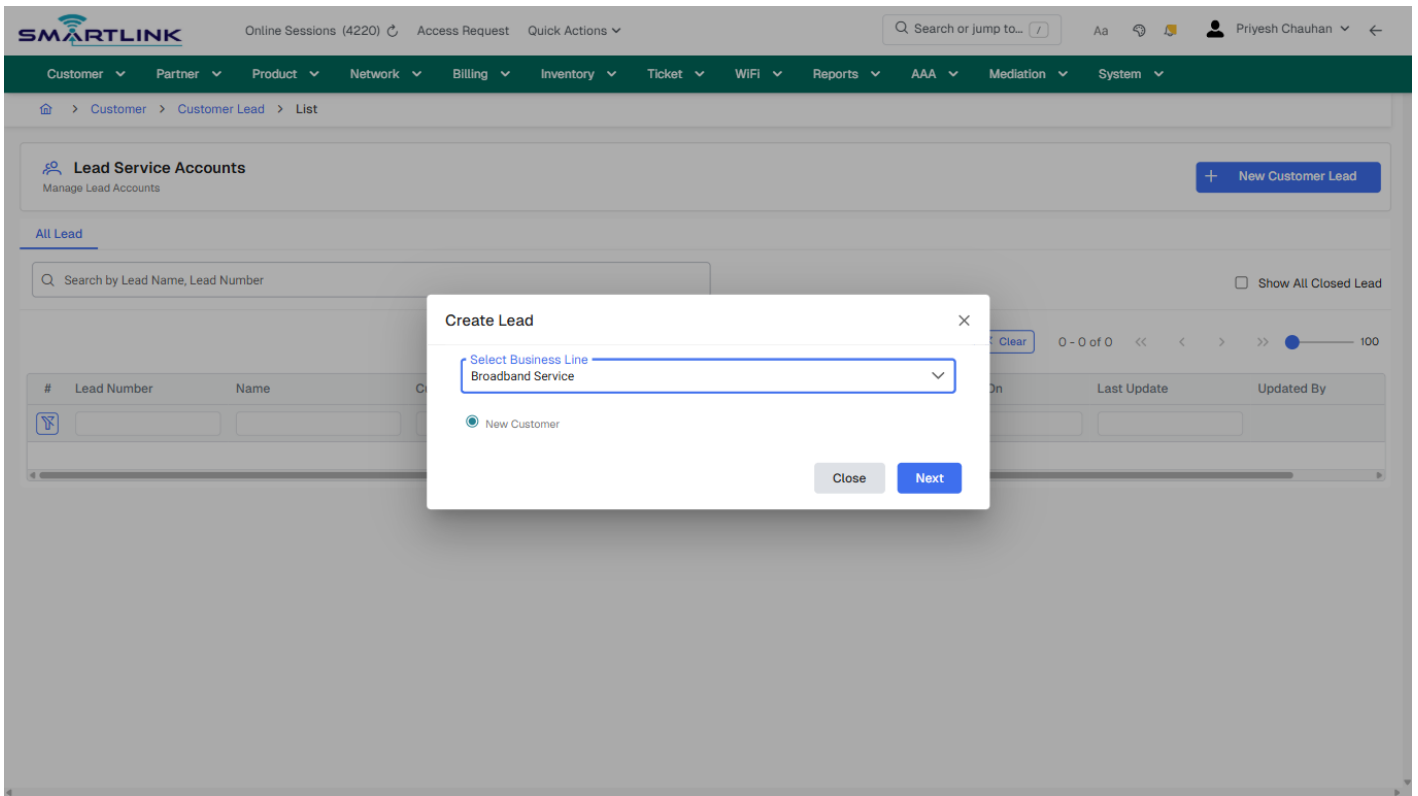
SMARTLINK Online Sessions (4220) Access Request Quick Actions

Search or jump to... / Aa Priyesh Chauhan

Customer Partner Product Network Billing Inventory Ticket WiFi Reports AAA Mediation System

Customer > Customer Lead > List

Lead Service Accounts
Manage Lead Accounts

+ New Customer Lead

All Lead

Search by Lead Name, Lead Number

Show All Closed Lead

Clear 0 - 0 of 0 100

| # | Lead Number | Name | C | On | Last Update | Updated By |
|---|---|---|---|---|---|---|

Create Lead

Select Business Line
Broadband Service

New Customer

Close Next